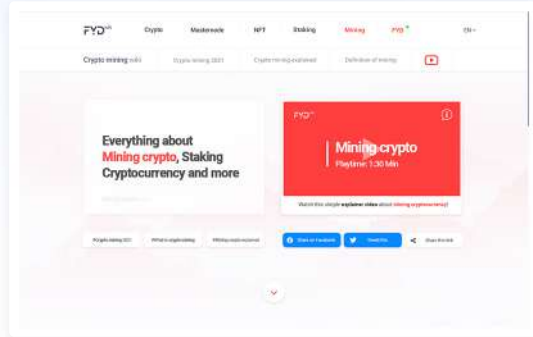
FYD
Crypto
Masternode
NFT
Staking
Mining
FYD
EN

Crypto mining
Crypto mining 2021
Crypto mining explained
Definition of mining

Everything about Mining crypto, Staking Cryptocurrency and more

FYD
Mining crypto
Playtime: 1:30 Min
Watch this simple explainer video about mining cryptocurrency!

Crypto mining 2021
What is crypto mining
Mining crypto explained

Share on Facebook
Tweet this
Share this link